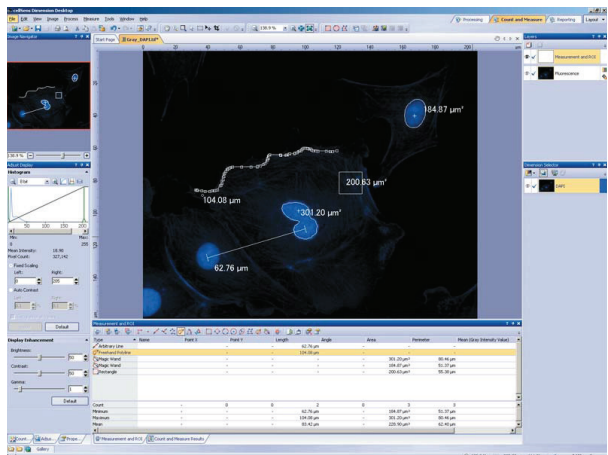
cellSens Dimension Desktop

File Edit View Image Process Measure Tools Window Help

Processing | Count and Measure | Reporting | Layout

Image Navigator

Start Page | Gray_DAPI10*

130.9 %

Adjust Display

Histogram

Min: 0
Max: 255
Mean Intensity: 15.98
Pixel Count: 327,142

Fixed Scaling
Left: 0
Right: 255

Auto Contrast

Default

Display Enhancement

Brightness: 50
Contrast: 50
Gamma: 1

Default

184.87 µm²

200.63 µm²

104.08 µm

301.20 µm²

62.76 µm

Layers

Measurement and ROI

Fluorescence

Dimension Selector

DAPI

Measurement and ROI

| Type | Name | Point X | Point Y | Length | Angle | Area | Perimeter | Mean (Gray Intensity Value) |
|---|---|---|---|---|---|---|---|---|
| Arbitrary Line | - | - | - | 62.76 µm | - | - | - | - |
| Freehand Polyline | - | - | - | 104.08 µm | - | - | - | - |
| Magic Wand | - | - | - | - | - | 301.20 µm² | 90.46 µm | - |
| Magic Wand | - | - | - | - | - | 184.87 µm² | 51.37 µm | - |
| Rectangle | - | - | - | - | - | 200.63 µm² | 56.28 µm | - |
| Count | - | 0 | 0 | 2 | 0 | 3 | 3 | - |
| Minimum | - | - | - | 62.76 µm | - | 184.87 µm² | 51.37 µm | - |
| Maximum | - | - | - | 104.08 µm | - | 301.20 µm² | 90.46 µm | - |
| Mean | - | - | - | 83.42 µm | - | 228.90 µm² | 62.40 µm | - |

Count... | Adjus... | Prope... | Measurement and ROI | Count and Measure Results

Gallery